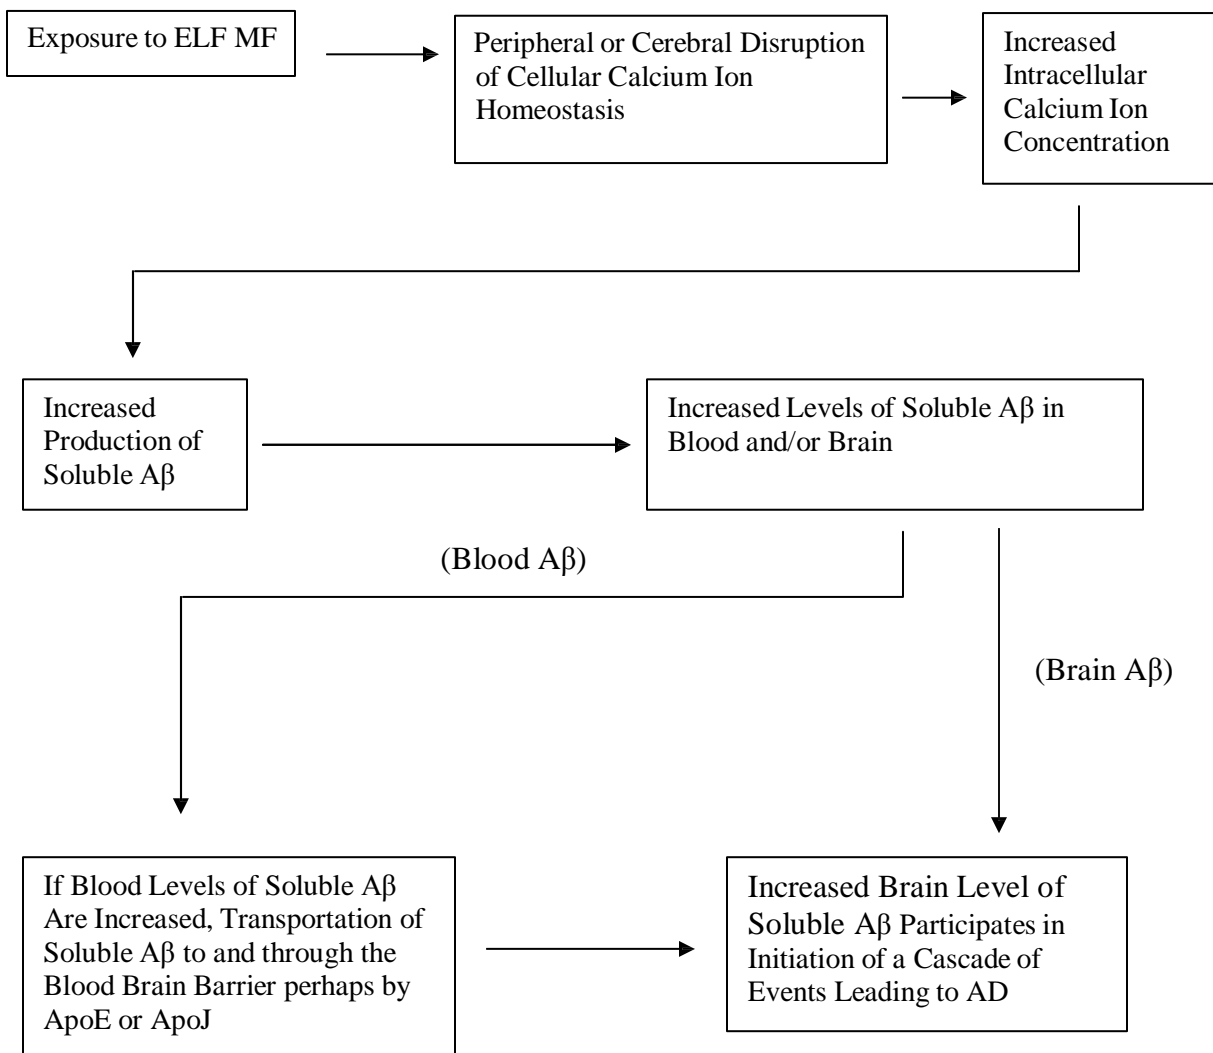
Exposure to ELF MF

Peripheral or Cerebral Disruption of Cellular Calcium Ion Homeostasis

Increased Intracellular Calcium Ion Concentration

Increased Production of Soluble Aβ

Increased Levels of Soluble Aβ in Blood and/or Brain

(Blood Aβ)

(Brain Aβ)

If Blood Levels of Soluble Aβ Are Increased, Transportation of Soluble Aβ to and through the Blood Brain Barrier perhaps by ApoE or ApoJ

Increased Brain Level of Soluble Aβ Participates in Initiation of a Cascade of Events Leading to AD